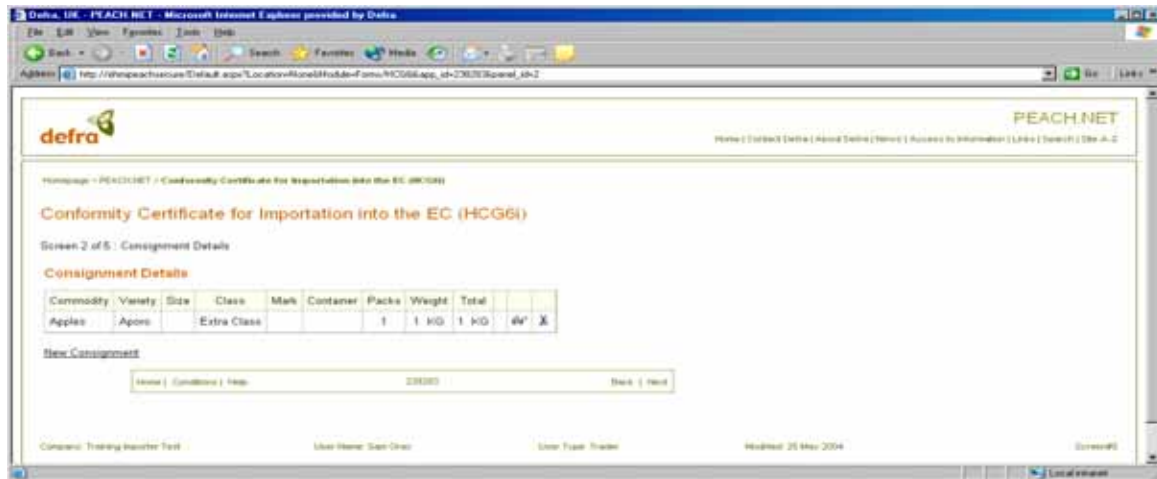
Defra, UK - PEACH.NET - Microsoft Internet Explorer provided by Defra

File Edit View Favorites Tools Help

Back Search Favorites Media

Address http://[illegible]/Default.aspx?Location=None&Module=Forms/HCG6&app_id=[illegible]&panel_id=2

Go Links

defra

PEACH.NET

Home | Contact Defra | About Defra | News | Access to Information | Links | Search | Site A-Z

Homepage > PEACH.NET > Conformity Certificate for Importation into the EC (HCG6i)

Conformity Certificate for Importation into the EC (HCG6i)

Screen 2 of 5 : Consignment Details

Consignment Details

| Commodity | Variety | Size | Class | Mark | Container | Packs | Weight | Total | | |
|---|---|---|---|---|---|---|---|---|---|---|
| Apples | Aporo | | Extra Class | | | 1 | 1 KG | 1 KG | | X |

New Consignment

Home | Conditions | Help 236393 Back | Next

Company: Training Importer Test User Name: Sam Oner User Type: Trader Modified: 25 May 2004 Screen#2

Local intranet